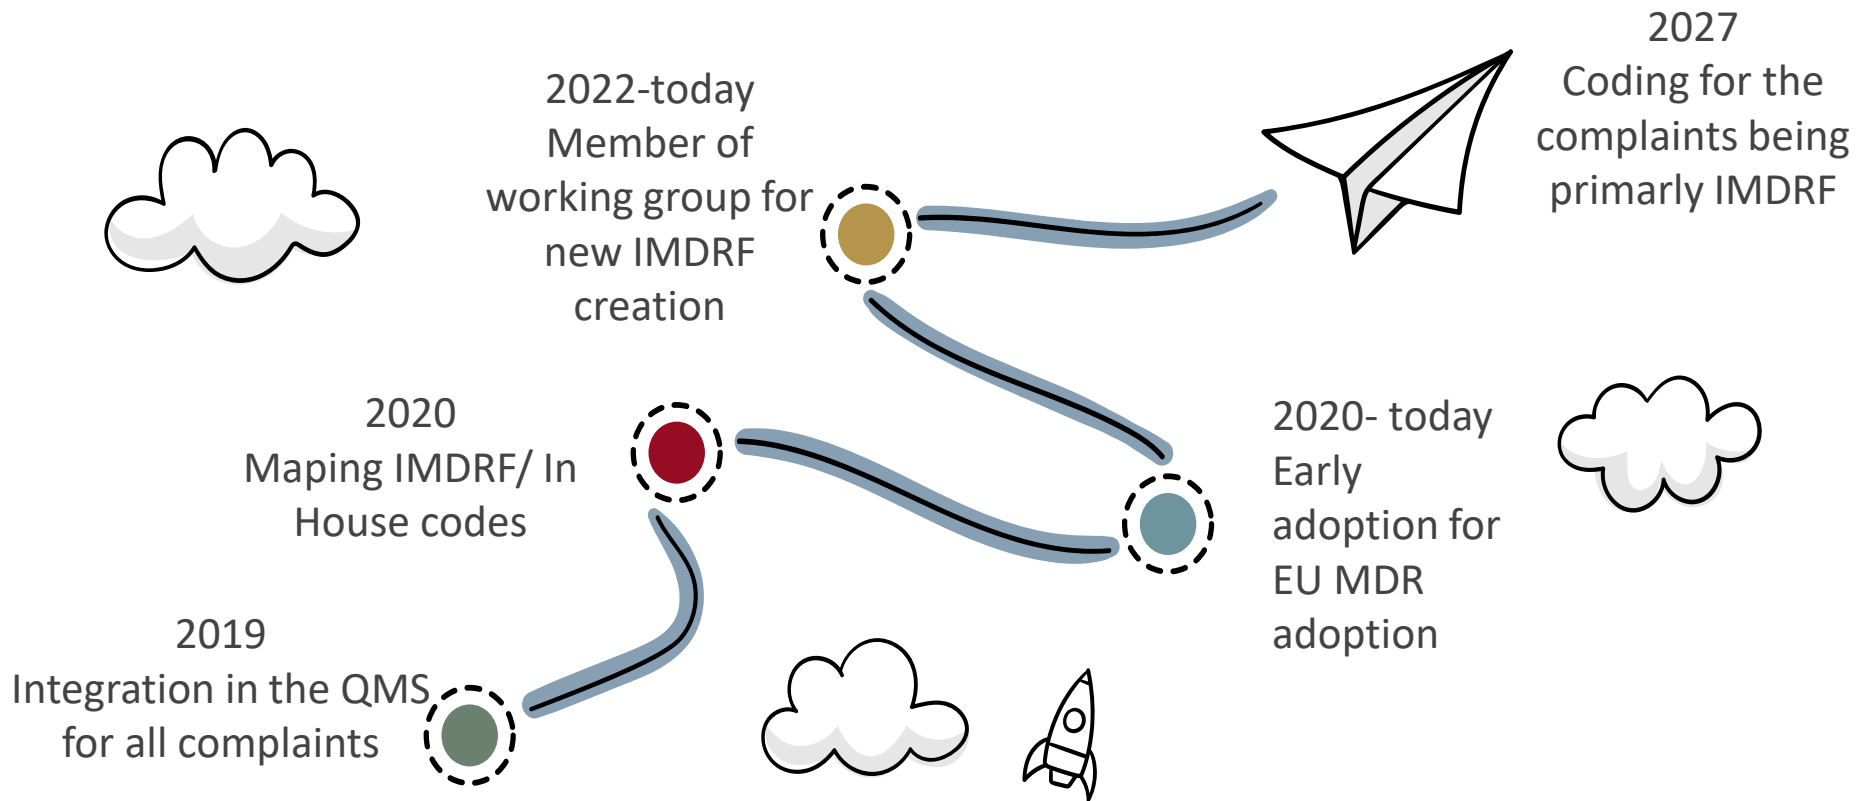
2027
Coding for the complaints being primarly IMDRF

2022-today
Member of working group for new IMDRF creation

2020
Maping IMDRF/ In House codes

2020- today
Early adoption for EU MDR adoption

2019
Integration in the QMS for all complaints